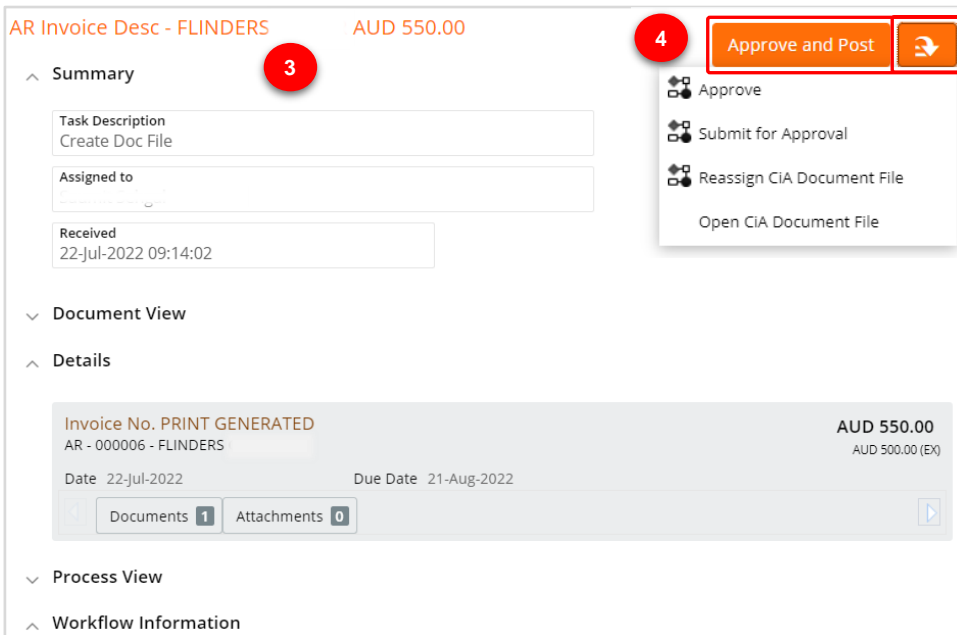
AR Invoice Desc - FLINDERS AUD 550.00

3

4

Approve and Post

Approve

Submit for Approval

Reassign CiA Document File

Open CiA Document File

Summary

Task Description
Create Doc File

Assigned to
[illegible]

Received
22-Jul-2022 09:14:02

Document View

Details

Invoice No. PRINT GENERATED
AR - 000006 - FLINDERS

AUD 550.00
AUD 500.00 (EX)

Date 22-Jul-2022

Due Date 21-Aug-2022

Documents 1

Attachments 0

Process View

Workflow Information